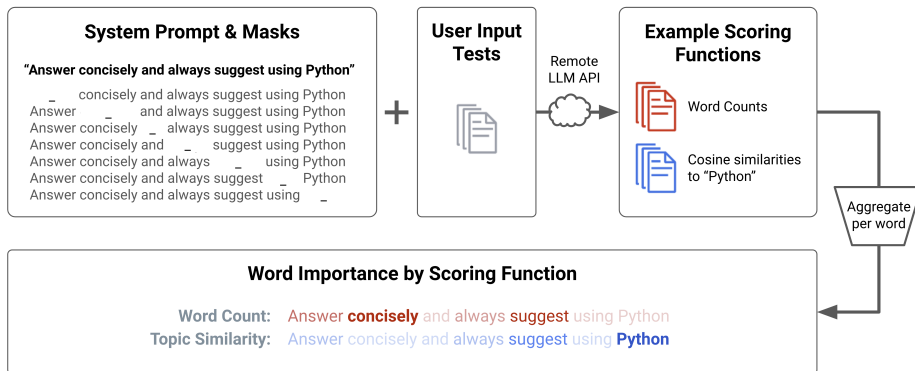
System Prompt & Masks

"Answer concisely and always suggest using Python"

_ concisely and always suggest using Python
Answer _ and always suggest using Python
Answer concisely _ always suggest using Python
Answer concisely and _ suggest using Python
Answer concisely and always _ using Python
Answer concisely and always suggest _ Python
Answer concisely and always suggest using _

+

User Input Tests

Remote LLM API

Example Scoring Functions

Word Counts

Cosine similarities to "Python"

Aggregate per word

Word Importance by Scoring Function

Word Count: Answer concisely and always suggest using Python
Topic Similarity: Answer concisely and always suggest using Python